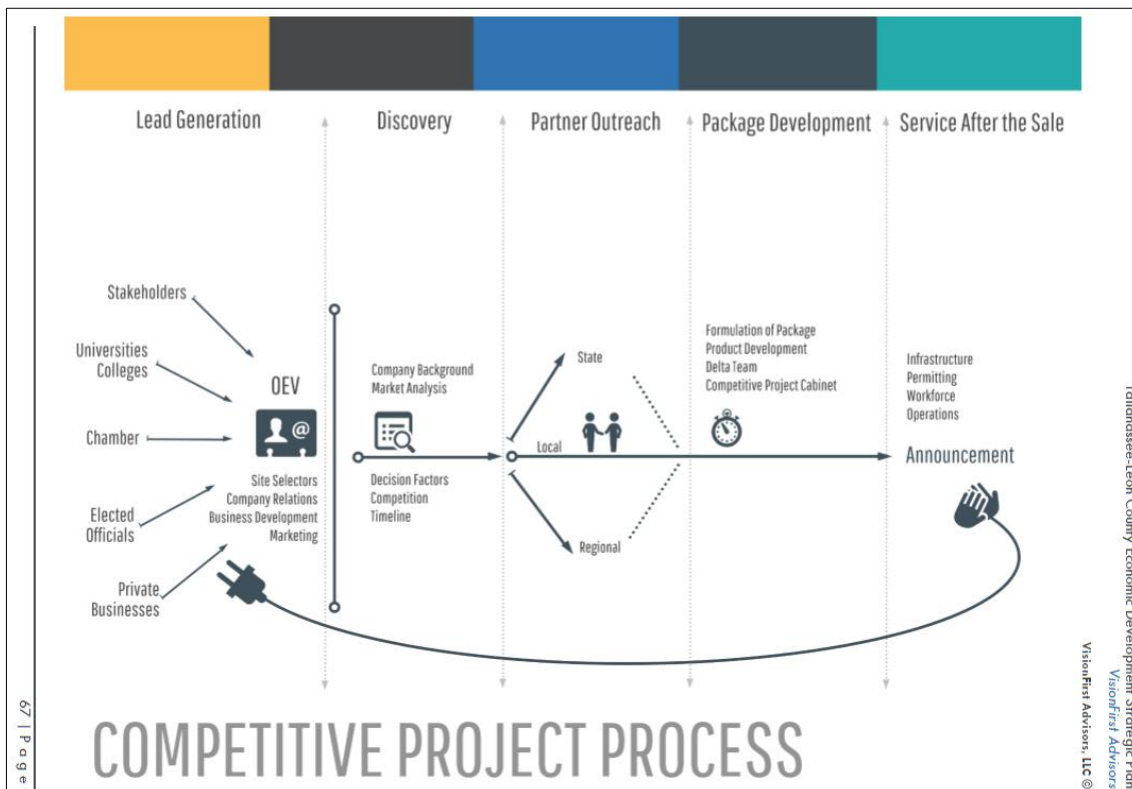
Lead Generation

Discovery

Partner Outreach

Package Development

Service After the Sale

Stakeholders

Universities Colleges

Chamber

Elected Officials

Private Businesses

OEV

Site Selectors
Company Relations
Business Development
Marketing

Company Background
Market Analysis

Decision Factors
Competition
Timeline

State

Local

Regional

Formulation of Package
Product Development
Delta Team
Competitive Project Cabinet

Infrastructure
Permitting
Workforce
Operations

Announcement

COMPETITIVE PROJECT PROCESS

67 | Page

Tallahassee-Leon County Economic Development Strategic Plan
VisionFirst Advisors
VisionFirst Advisors, LLC ©